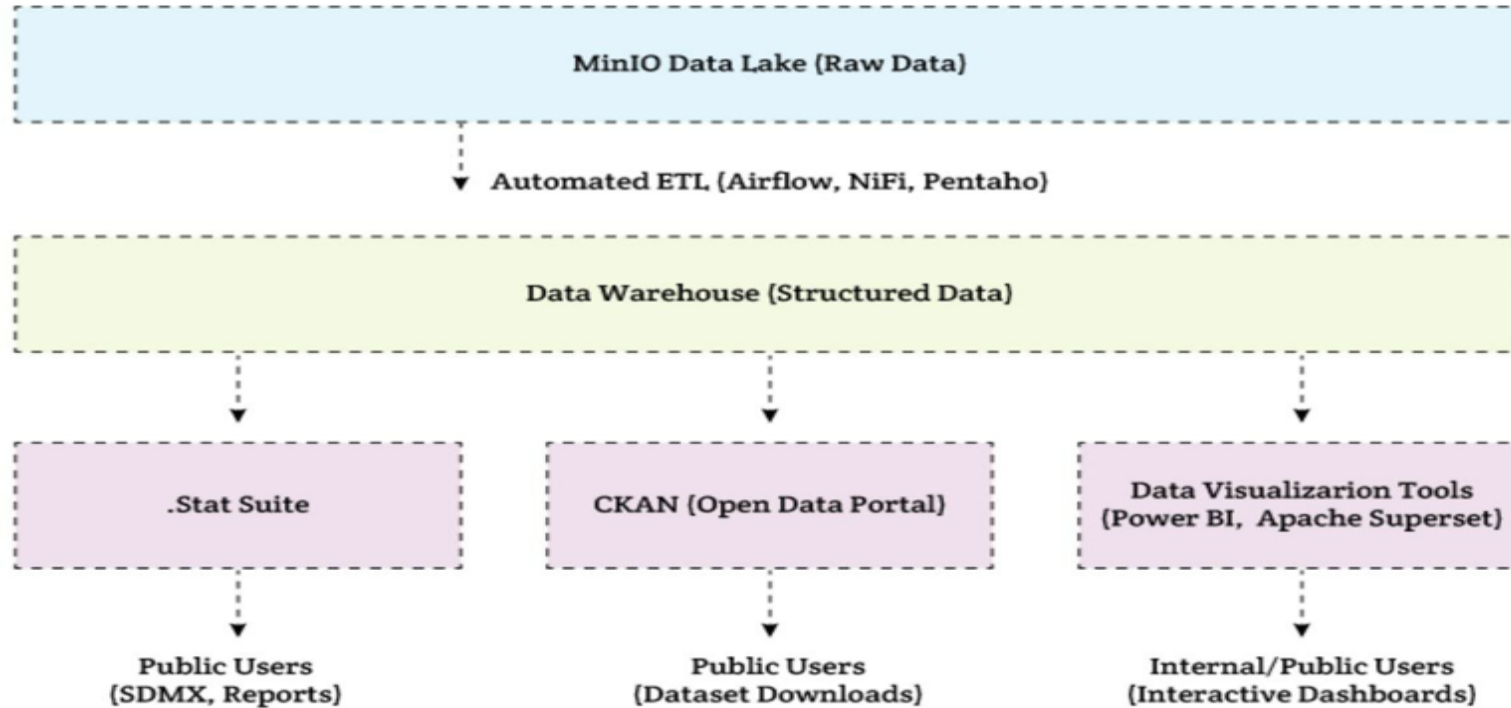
MinIO Data Lake (Raw Data)

Automated ETL (Airflow, NiFi, Pentaho)

Data Warehouse (Structured Data)

.Stat Suite

CKAN (Open Data Portal)

Data Visualizarion Tools (Power BI, Apache Superset)

Public Users (SDMX, Reports)

Public Users (Dataset Downloads)

Internal/Public Users (Interactive Dashboards)